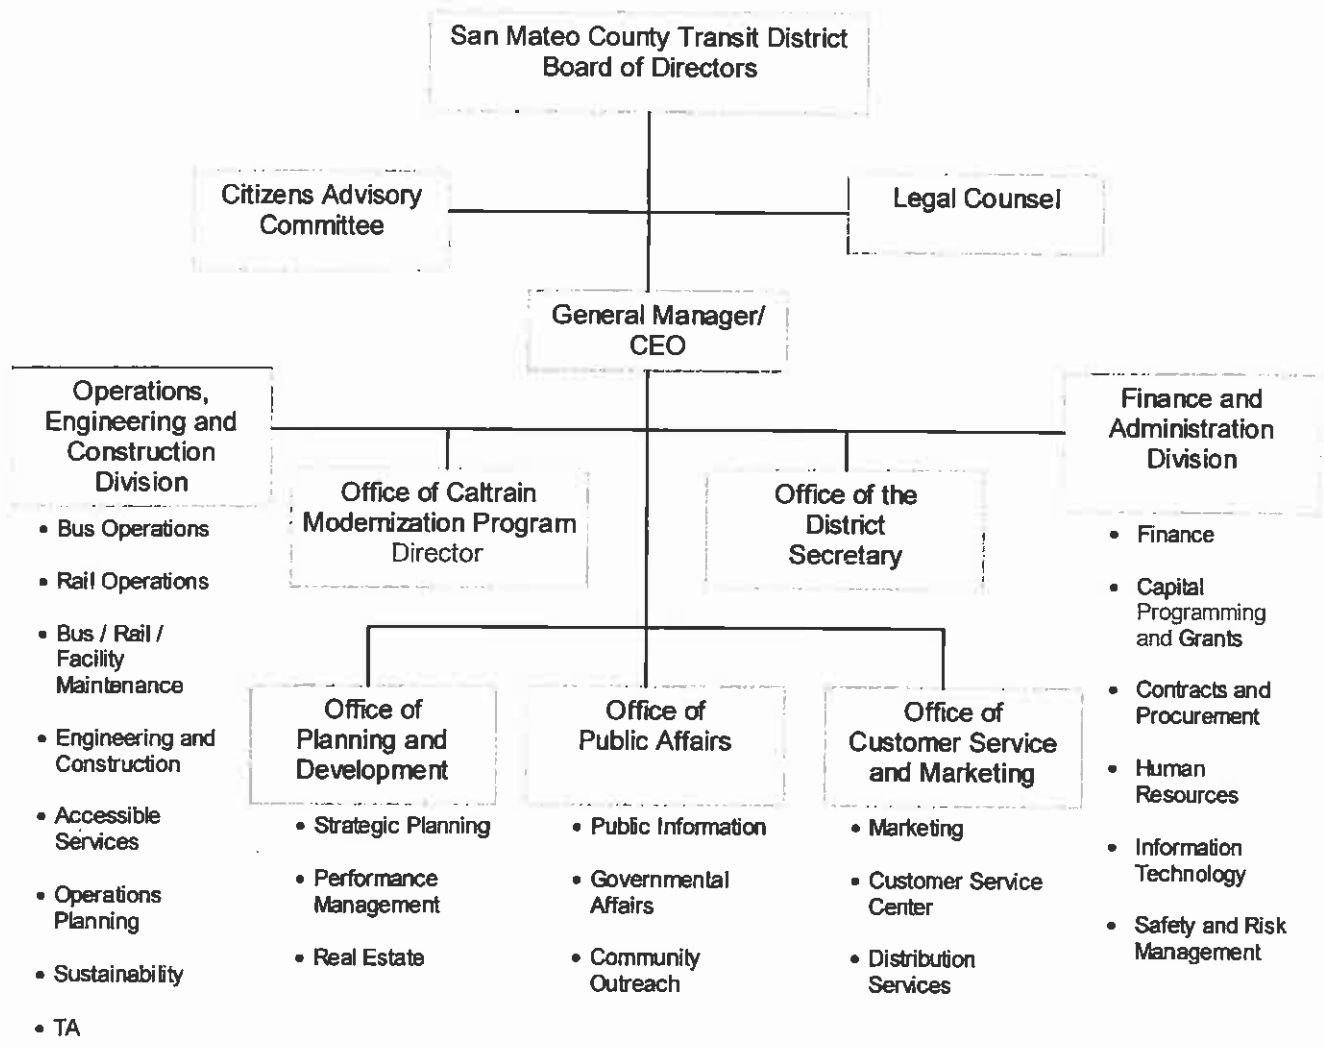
San Mateo County Transit District
Board of Directors

Citizens Advisory Committee

Legal Counsel

General Manager/ CEO

Operations, Engineering and Construction Division

• Bus Operations
• Rail Operations
• Bus / Rail / Facility Maintenance
• Engineering and Construction
• Accessible Services
• Operations Planning
• Sustainability
• TA

Office of Caltrain Modernization Program
Director

Office of the District Secretary

Finance and Administration Division

• Finance
• Capital Programming and Grants
• Contracts and Procurement
• Human Resources
• Information Technology
• Safety and Risk Management

Office of Planning and Development

• Strategic Planning
• Performance Management
• Real Estate

Office of Public Affairs

• Public Information
• Governmental Affairs
• Community Outreach

Office of Customer Service and Marketing

• Marketing
• Customer Service Center
• Distribution Services